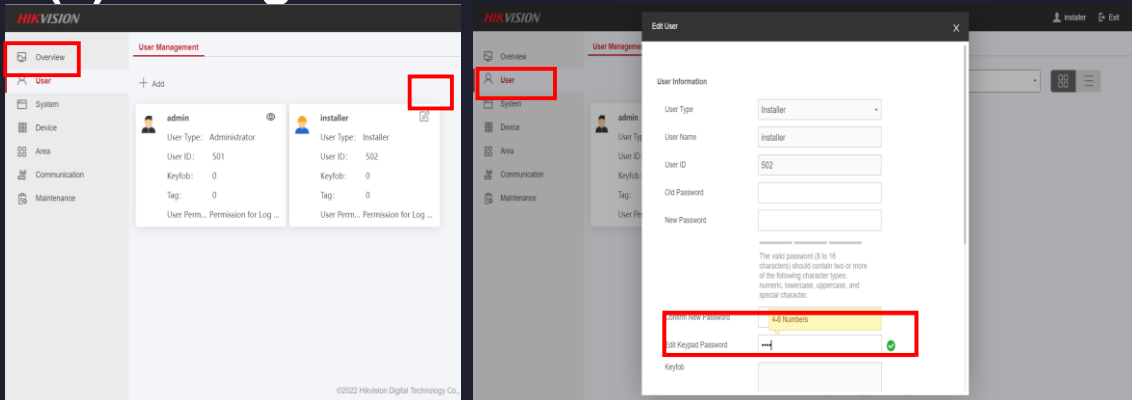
HIKVISION

Overview
User
System
Device
Area
Communication
Maintenance

User Management

+ Add

admin
User Type: Administrator
User ID: 501
Keyfob: 0
Tag: 0
User Perm... Permission for Log ...

installer
User Type: Installer
User ID: 502
Keyfob: 0
Tag: 0
User Perm... Permission for Log ...

©2022 Hikvision Digital Technology Co.

HIKVISION

installer Exit

Overview
User
System
Device
Area
Communication
Maintenance

User Manageme

User Typ
User ID
Keyfob
Tag
User Per

Edit User

User Information

User Type Installer
User Name installer
User ID 502
Old Password
New Password

The valid password (8 to 16 characters) should contain two or more of the following character types: numeric, lowercase, uppercase, and special character.

Confirm New Password
4-6 Numbers
Edit Keypad Password ••••
Keyfob